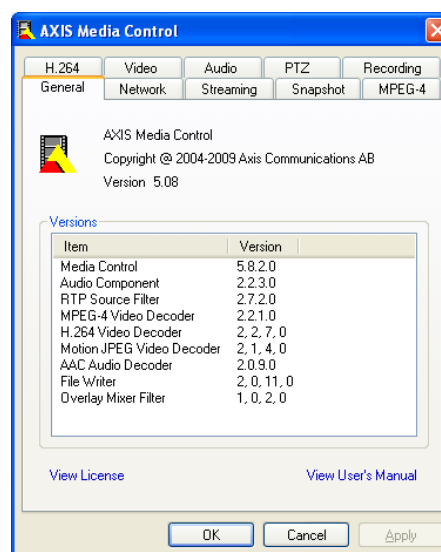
AXIS Media Control

H.264 | Video | Audio | PTZ | Recording
General | Network | Streaming | Snapshot | MPEG-4

AXIS Media Control
Copyright @ 2004-2009 Axis Communications AB
Version 5.08

Versions

| Item | Version |
|---|---|
| Media Control | 5.8.2.0 |
| Audio Component | 2.2.3.0 |
| RTP Source Filter | 2.7.2.0 |
| MPEG-4 Video Decoder | 2.2.1.0 |
| H.264 Video Decoder | 2, 2, 7, 0 |
| Motion JPEG Video Decoder | 2, 1, 4, 0 |
| AAC Audio Decoder | 2.0.9.0 |
| File Writer | 2, 0, 11, 0 |
| Overlay Mixer Filter | 1, 0, 2, 0 |

View License
View User's Manual

OK | Cancel | Apply